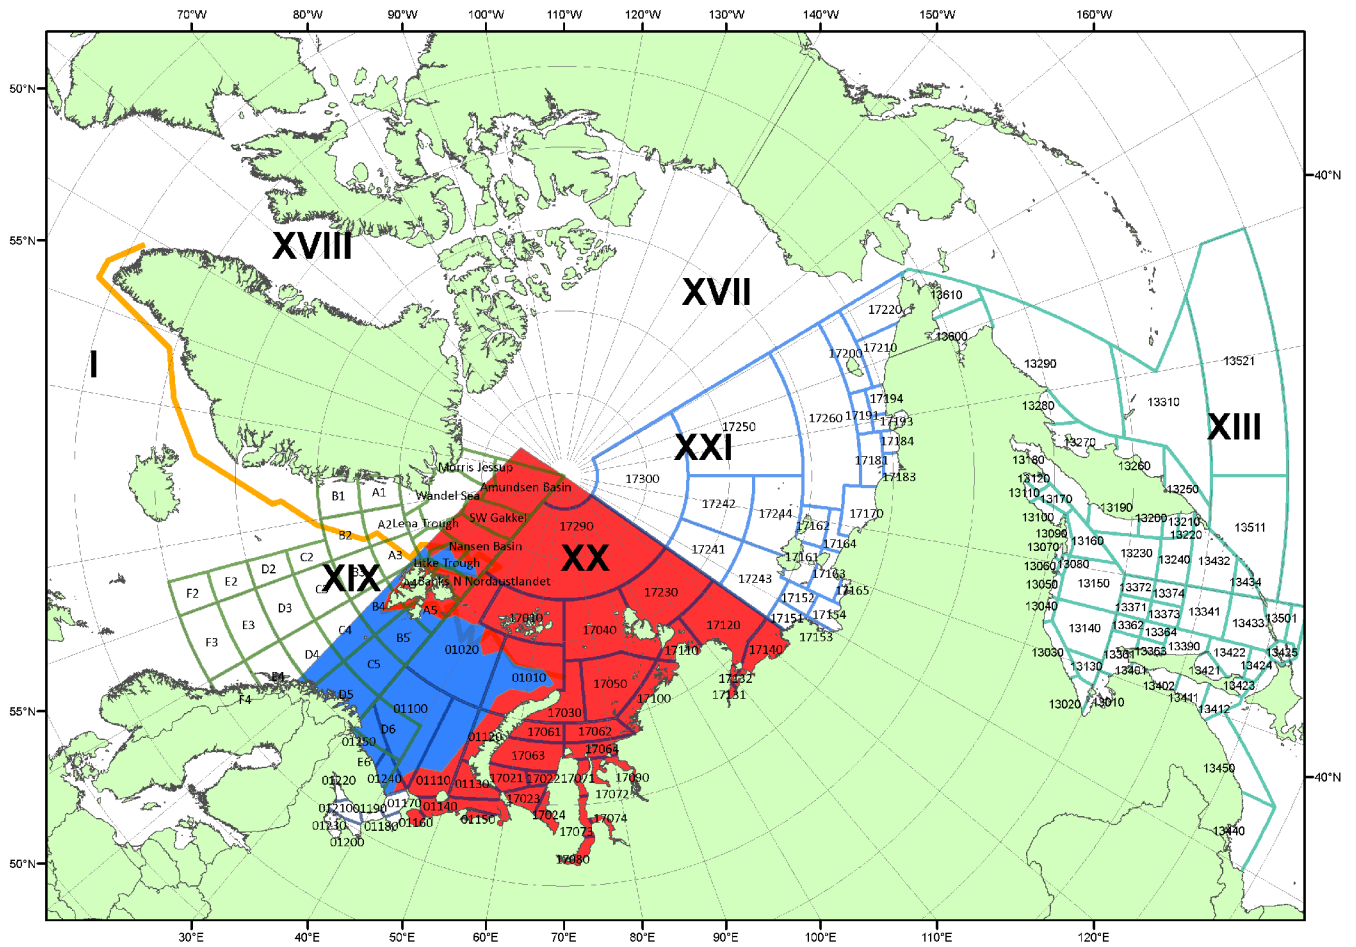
70°W 80°W 90°W 100°W 110°W 120°W 130°W 140°W 150°W 160°W

50°N
55°N
55°N
50°N
40°N
40°N

XVIII
XVII
I
XXI
XX
XIX
XIII

13610
17220
13600
17210
17200
13290
13521
17194
17191
17193
17260
13280
13310
17250
17184
13270
17181
13180
13260
17300
17183
13120
13250
13110
13170
17290
17170
17242
13190
13100
17244
13200
13210
13511
17162
13220
17164
13090
13070
13160
13230
17241
17161
13060
13080
13240
13432
17163
17243
13050
13150
13372
13374
13434
17165
17152
13040
13371
13341
17230
17154
17151
13373
13433
13501
13362
17153
13140
13364
17120
13390
17010
17040
13361
13030
13363
13422
13425
17110
17140
13424
13130
13401
13421
01020
17132
13423
01010
17050
17131
13402
17100
13020
13010
13411
13412
01100
17030
17061
17062
01120
01150
17064
17063
13450
E6
01240
17090
01220
01110
01130
17021
17022
17071
17072
01210
01190
01170
01140
17023
17024
01230
01160
01150
17074
13440
01180
17073
01200
17080

Morris Jessup
Amundsen Basin
B1
A1
Wandel Sea
SW Gakkel
A2 Lena Trough
B2
Nansen Basin
C2
A3
D2
Lucke Trough
E2
B3
A4 Banks N Nordaustlandet
F2
C3
D3
B4
A5
E3
F3
C4
B5
D4
C5
E4
D5
F4
D6

30°E 40°E 50°E 60°E 70°E 80°E 90°E 100°E 110°E 120°E